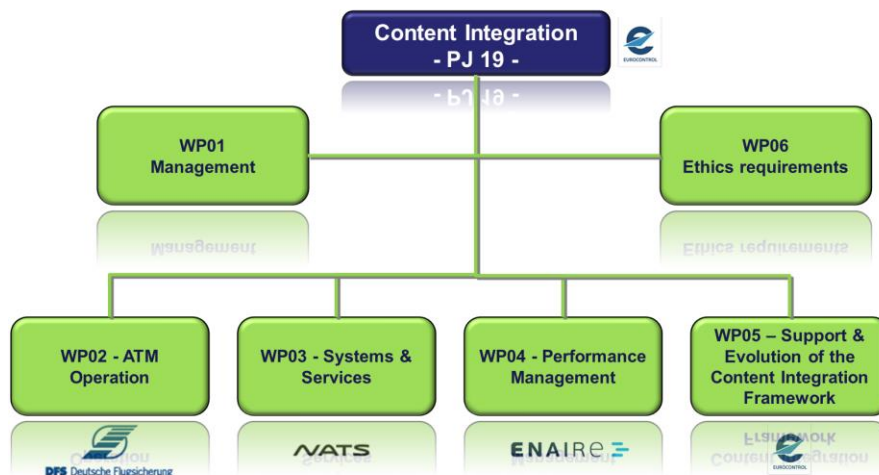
Content Integration
- PJ 19 -

EUROCONTROL

WP01
Management

WP06
Ethics requirements

WP02 - ATM Operation

WP03 - Systems & Services

WP04 - Performance Management

WP05 – Support & Evolution of the Content Integration Framework

DFS Deutsche Flugsicherung

NATS

ENAIRE

EUROCONTROL